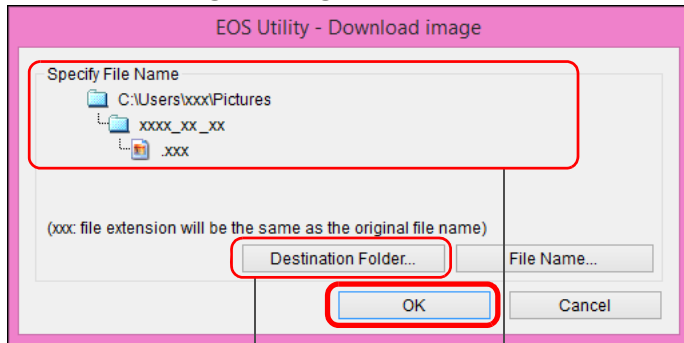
EOS Utility - Download image

Specify File Name

C:\Users\xxx\Pictures

xxxx_xx_xx

.xxx

(xxx: file extension will be the same as the original file name)

Destination Folder...

File Name...

OK

Cancel